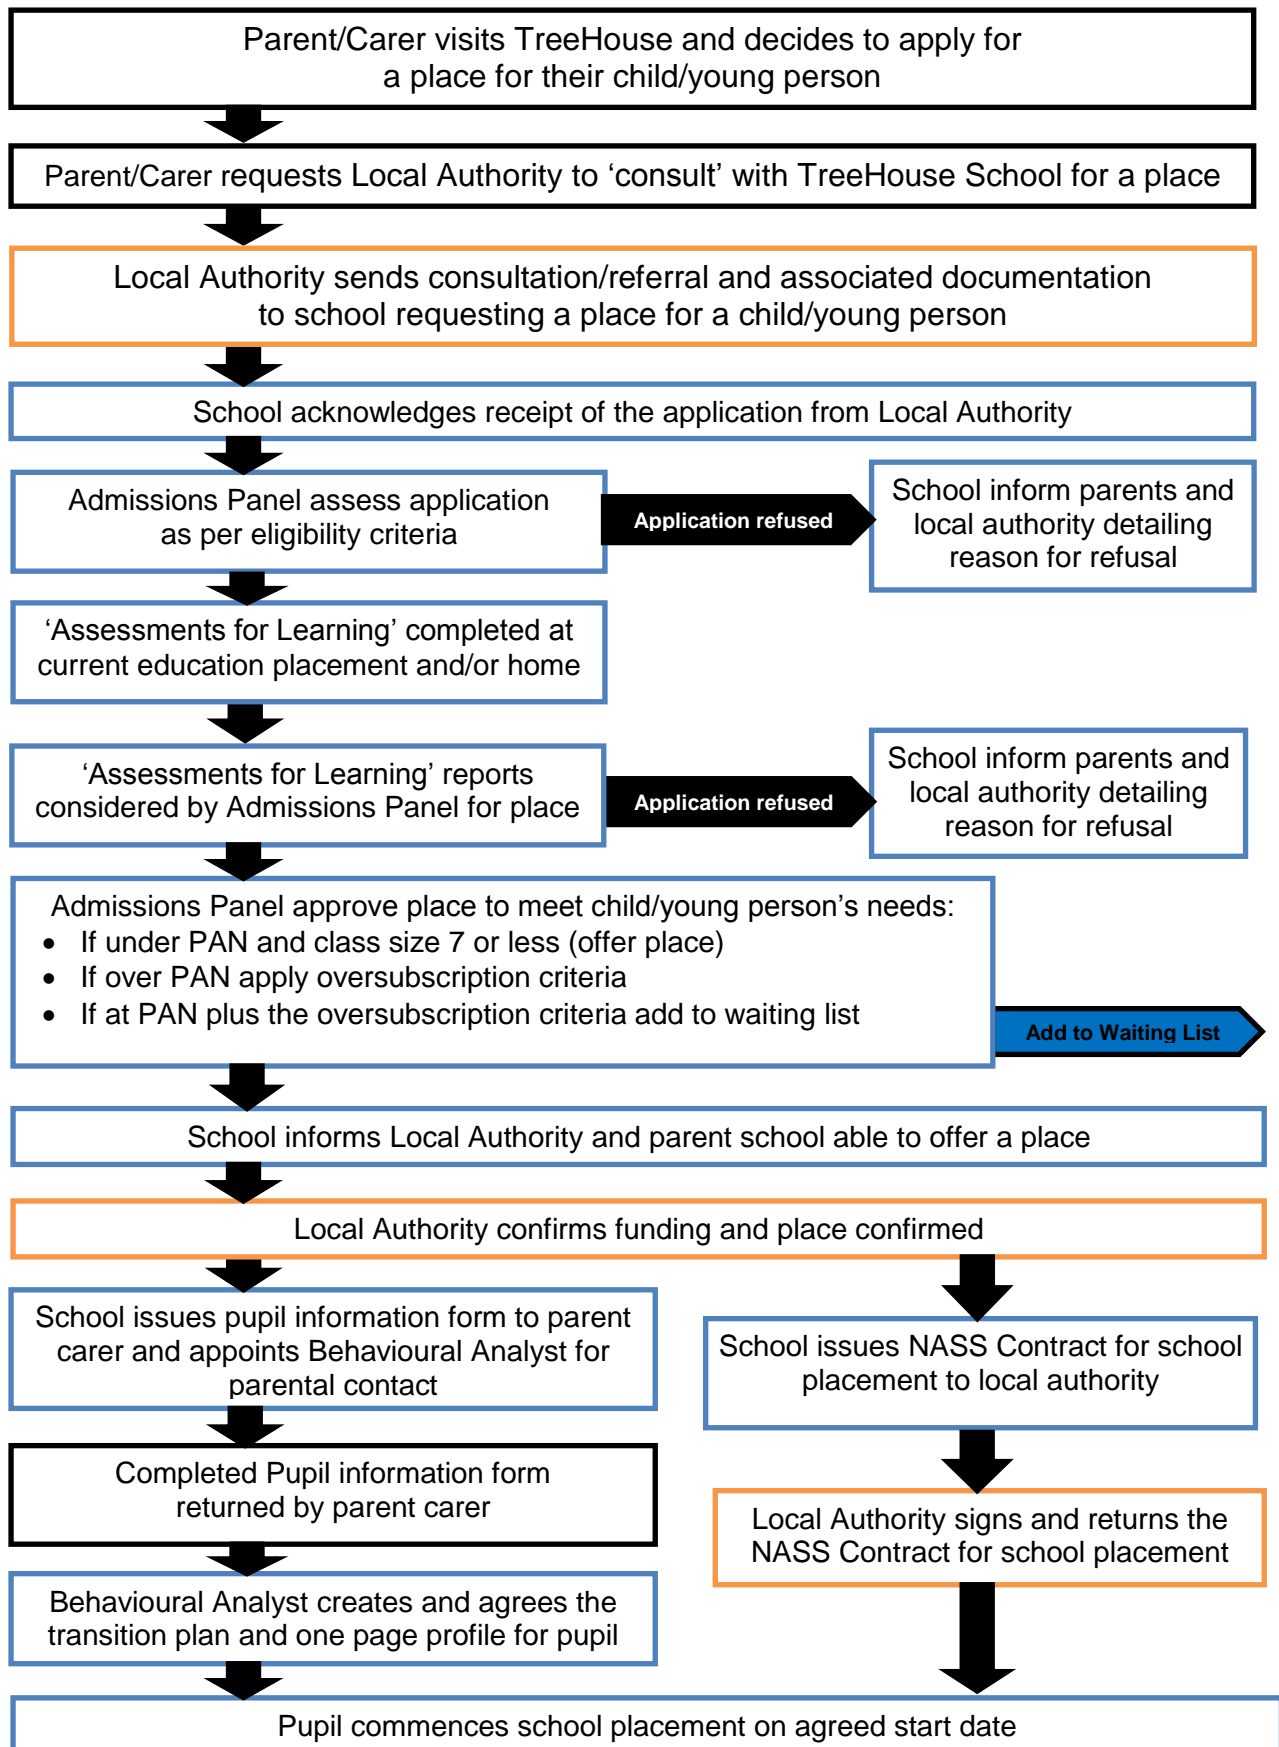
Parent/Carer visits TreeHouse and decides to apply for a place for their child/young person

Parent/Carer requests Local Authority to ‘consult’ with TreeHouse School for a place

Local Authority sends consultation/referral and associated documentation to school requesting a place for a child/young person

School acknowledges receipt of the application from Local Authority

Admissions Panel assess application as per eligibility criteria

Application refused

School inform parents and local authority detailing reason for refusal

‘Assessments for Learning’ completed at current education placement and/or home

‘Assessments for Learning’ reports considered by Admissions Panel for place

Application refused

School inform parents and local authority detailing reason for refusal

Admissions Panel approve place to meet child/young person’s needs:
- If under PAN and class size 7 or less (offer place)
- If over PAN apply oversubscription criteria
- If at PAN plus the oversubscription criteria add to waiting list

Add to Waiting List

School informs Local Authority and parent school able to offer a place

Local Authority confirms funding and place confirmed

School issues pupil information form to parent carer and appoints Behavioural Analyst for parental contact

School issues NASS Contract for school placement to local authority

Completed Pupil information form returned by parent carer

Local Authority signs and returns the NASS Contract for school placement

Behavioural Analyst creates and agrees the transition plan and one page profile for pupil

Pupil commences school placement on agreed start date